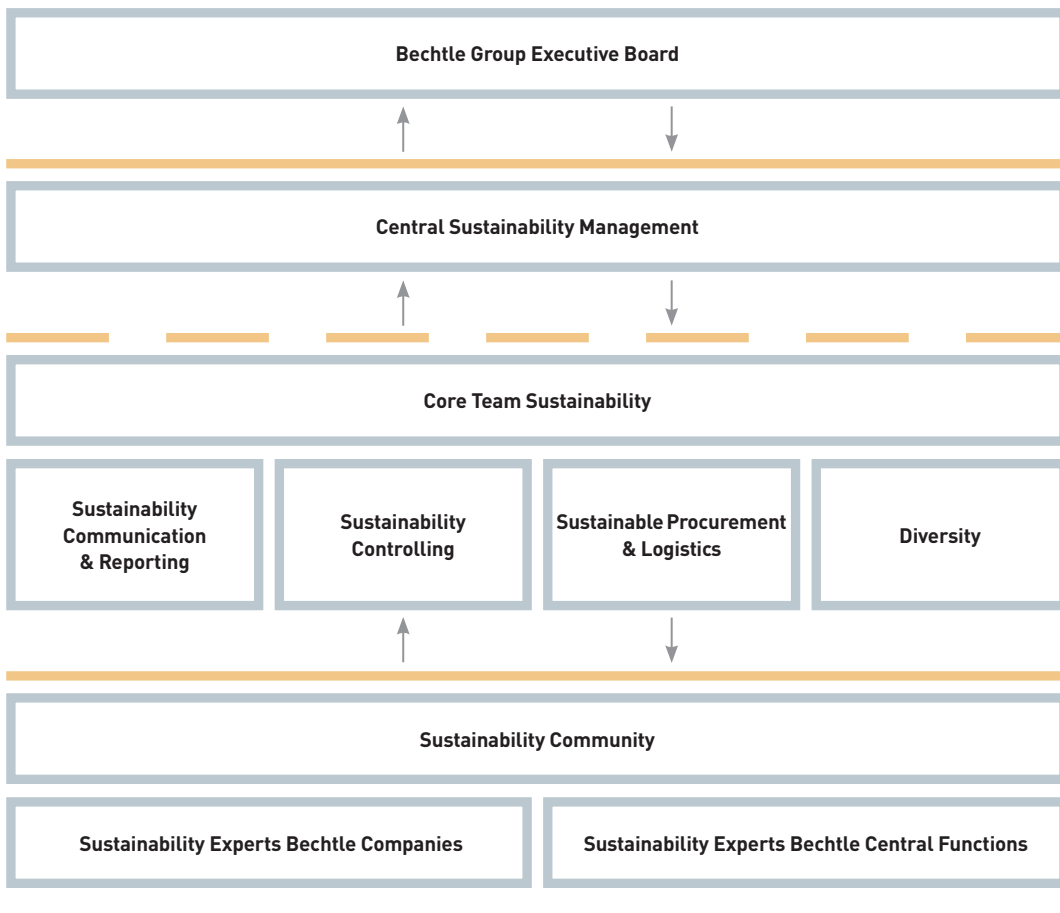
Bechtle Group Executive Board

Central Sustainability Management

Core Team Sustainability

Sustainability Communication & Reporting

Sustainability Controlling

Sustainable Procurement & Logistics

Diversity

Sustainability Community

Sustainability Experts Bechtle Companies

Sustainability Experts Bechtle Central Functions